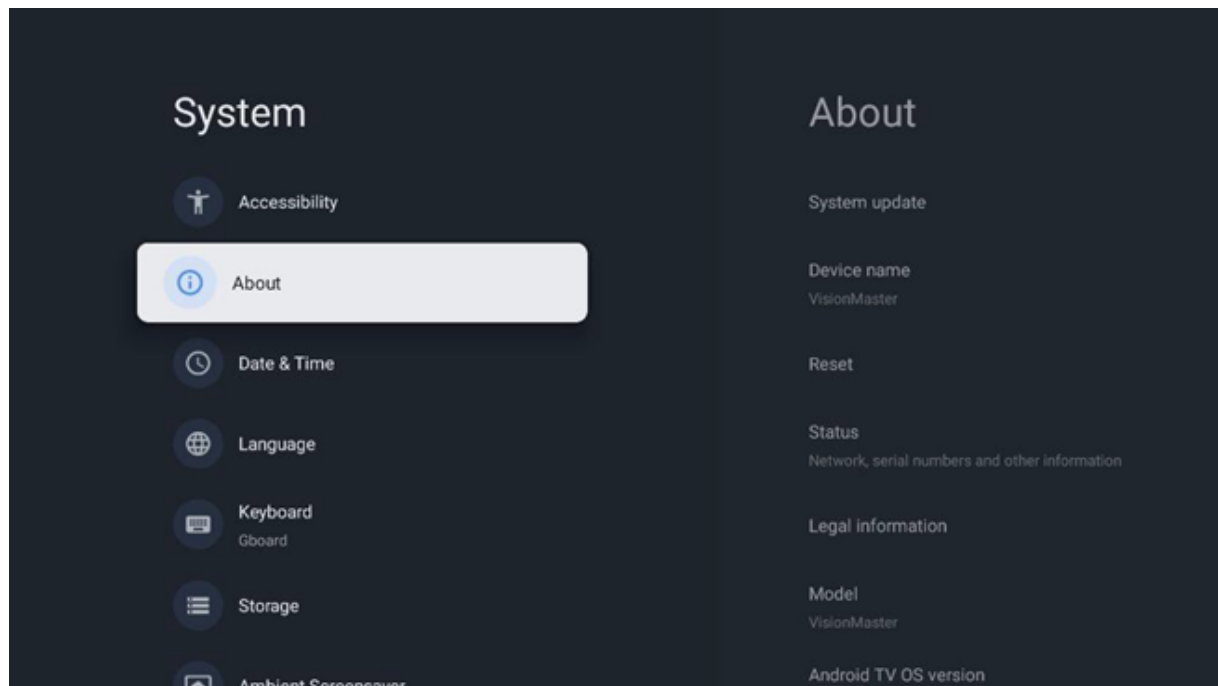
System

Accessibility

About

Date & Time

Language

Keyboard
Gboard

Storage

Ambient Screensaver

About

System update

Device name
VisionMaster

Reset

Status
Network, serial numbers and other information

Legal information

Model
VisionMaster

Android TV OS version